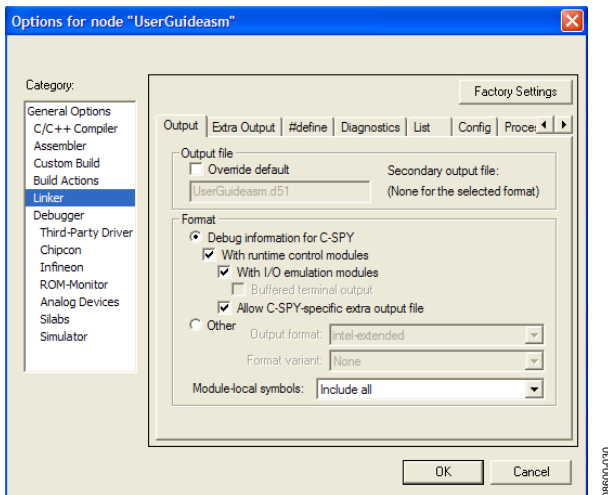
Options for node "UserGuideasm"

Category:

General Options
C/C++ Compiler
Assembler
Custom Build
Build Actions
Linker
Debugger
Third-Party Driver
Chipcon
Infineon
ROM-Monitor
Analog Devices
Silabs
Simulator

Factory Settings

Output | Extra Output | #define | Diagnostics | List | Config | Proces

Output file
Override default
UserGuideasm.d51
Secondary output file:
(None for the selected format)

Format
Debug information for C-SPY
With runtime control modules
With I/O emulation modules
Buffered terminal output
Allow C-SPY-specific extra output file
Other
Output format: intel-extended
Format variant: None
Module-local symbols: Include all

OK
Cancel

08600-030